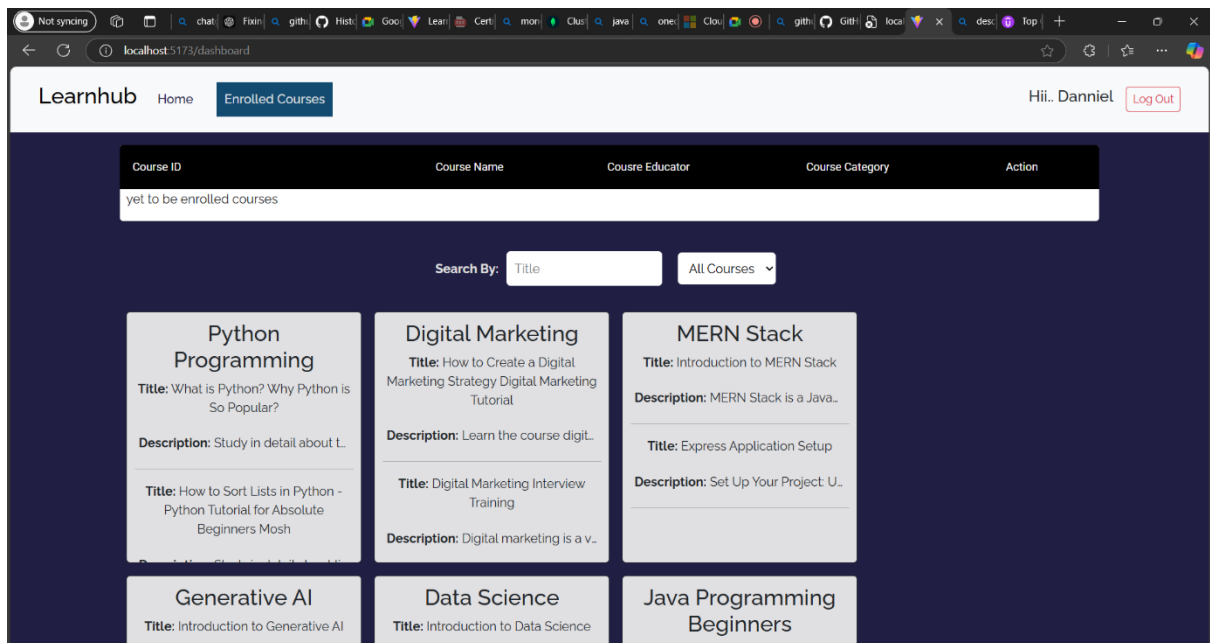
Not syncing | chat | Fixin | githu | Histo | Goo | Lear | Certi | mon | Clus | java | one | Clou | githu | GitH | local | desc | Top

localhost:5173/dashboard

Learnhub Home Enrolled Courses

Hii.. Danniel Log Out

| Course ID | Course Name | Cousre Educator | Course Category | Action |
|---|---|---|---|---|
| yet to be enrolled courses | | | | |

Search By: Title All Courses

Python Programming

Title: What is Python? Why Python is So Popular?

Description: Study in detail about t...

Title: How to Sort Lists in Python - Python Tutorial for Absolute Beginners Mosh

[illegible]

Digital Marketing

Title: How to Create a Digital Marketing Strategy Digital Marketing Tutorial

Description: Learn the course digit...

Title: Digital Marketing Interview Training

Description: Digital marketing is a v...

MERN Stack

Title: Introduction to MERN Stack

Description: MERN Stack is a Java...

Title: Express Application Setup

Description: Set Up Your Project: U...

Generative AI

Title: Introduction to Generative AI

Data Science

Title: Introduction to Data Science

Java Programming Beginners